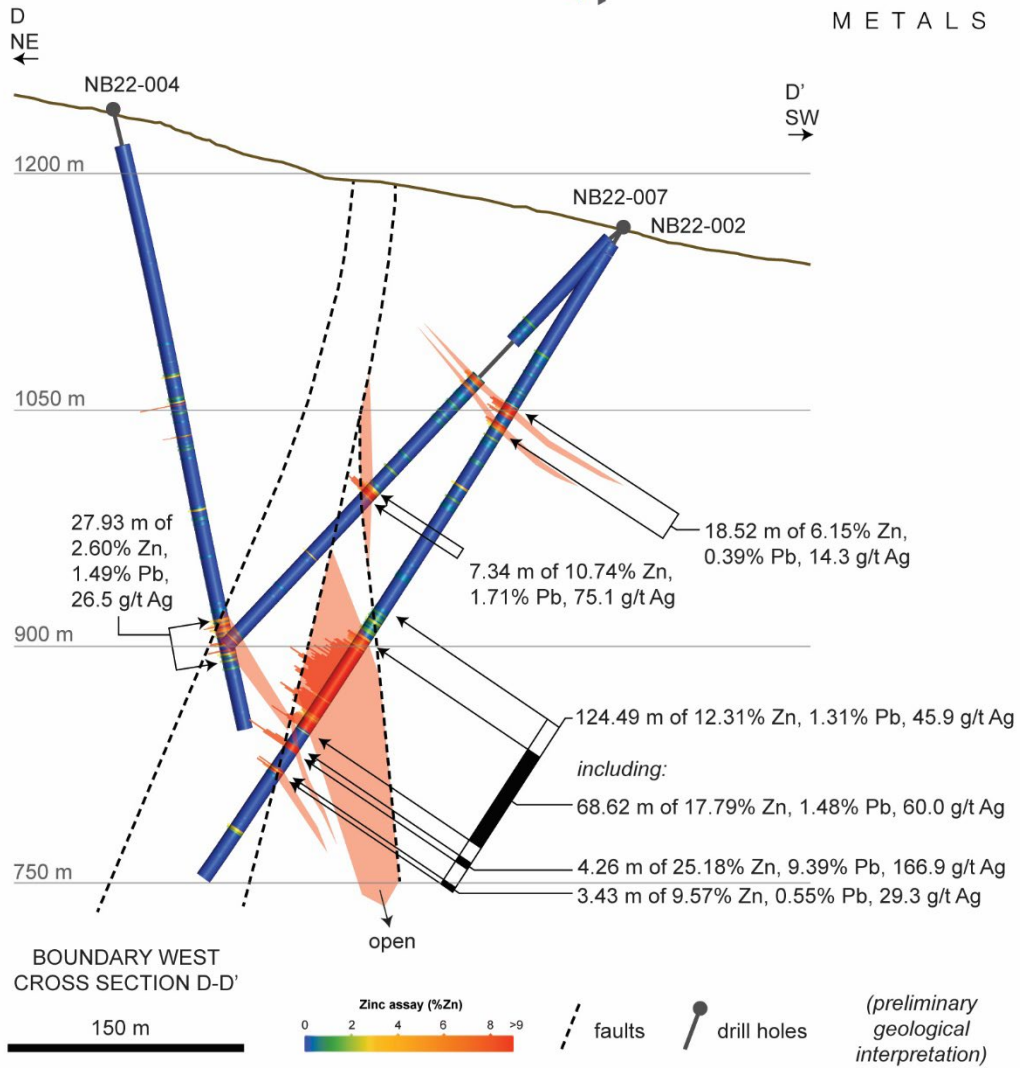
D
NE

METALS

NB22-004

D'
SW

1200 m

NB22-007

NB22-002

1050 m

18.52 m of 6.15% Zn, 0.39% Pb, 14.3 g/t Ag

27.93 m of 2.60% Zn, 1.49% Pb, 26.5 g/t Ag

7.34 m of 10.74% Zn, 1.71% Pb, 75.1 g/t Ag

900 m

124.49 m of 12.31% Zn, 1.31% Pb, 45.9 g/t Ag

*including:*

68.62 m of 17.79% Zn, 1.48% Pb, 60.0 g/t Ag

750 m

4.26 m of 25.18% Zn, 9.39% Pb, 166.9 g/t Ag

3.43 m of 9.57% Zn, 0.55% Pb, 29.3 g/t Ag

open

BOUNDARY WEST CROSS SECTION D-D'

150 m

Zinc assay (%Zn)
0 2 4 6 8 >9

faults

drill holes

*(preliminary geological interpretation)*